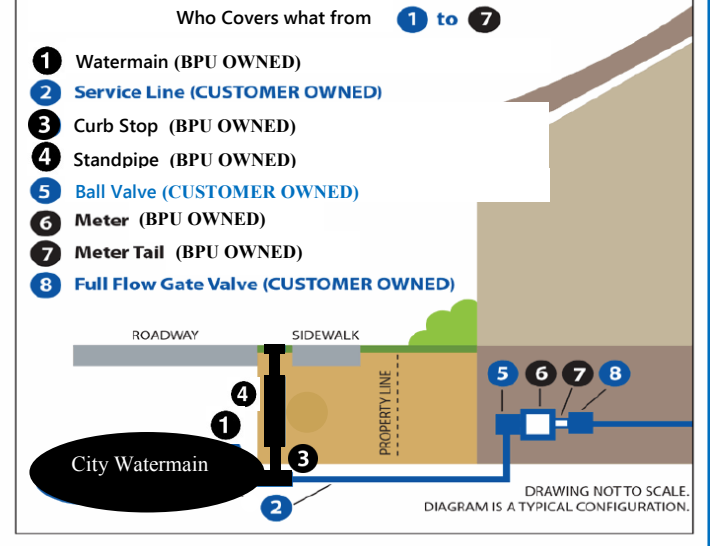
Who Covers what from 1 to 7

1 Watermain (BPU OWNED)
2 Service Line (CUSTOMER OWNED)
3 Curb Stop (BPU OWNED)
4 Standpipe (BPU OWNED)
5 Ball Valve (CUSTOMER OWNED)
6 Meter (BPU OWNED)
7 Meter Tail (BPU OWNED)
8 Full Flow Gate Valve (CUSTOMER OWNED)

ROADWAY
SIDEWALK
PROPERTY LINE
4
1
City Watermain
3
2
5 6 7 8

DRAWING NOT TO SCALE.
DIAGRAM IS A TYPICAL CONFIGURATION.